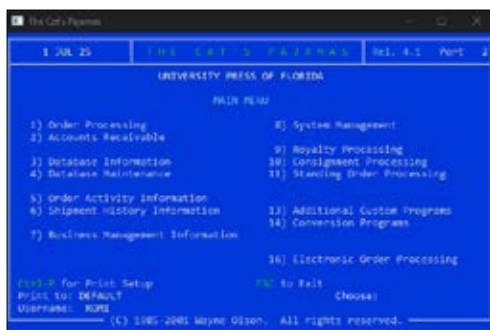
The Cat's Pajamas

1 JUL 25 THE CAT'S PAJAMAS Rel. 4.1 Port 2

UNIVERSITY PRESS OF FLORIDA

MAIN MENU

1) Order Processing
2) Accounts Receivable

3) Database Information
4) Database Maintenance

5) Order Activity Information
6) Shipment History Information

7) Business Management Information

8) System Management

9) Royalty Processing
10) Consignment Processing
11) Standing Order Processing

13) Additional Custom Programs
14) Conversion Programs

16) Electronic Order Processing

Ctrl-P for Print Setup
Print to: DEFAULT
Username: KURE

ESC to Exit

Choose:

(C) 1985-2001 Wayne Olson. All rights reserved.